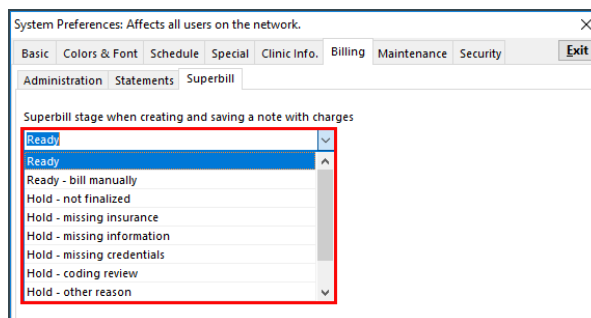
System Preferences: Affects all users on the network.

×

Basic | Colors & Font | Schedule | Special | Clinic Info. | Billing | Maintenance | Security

Exit

Administration | Statements | Superbill

Superbill stage when creating and saving a note with charges

Ready

Ready
Ready - bill manually
Hold - not finalized
Hold - missing insurance
Hold - missing information
Hold - missing credentials
Hold - coding review
Hold - other reason